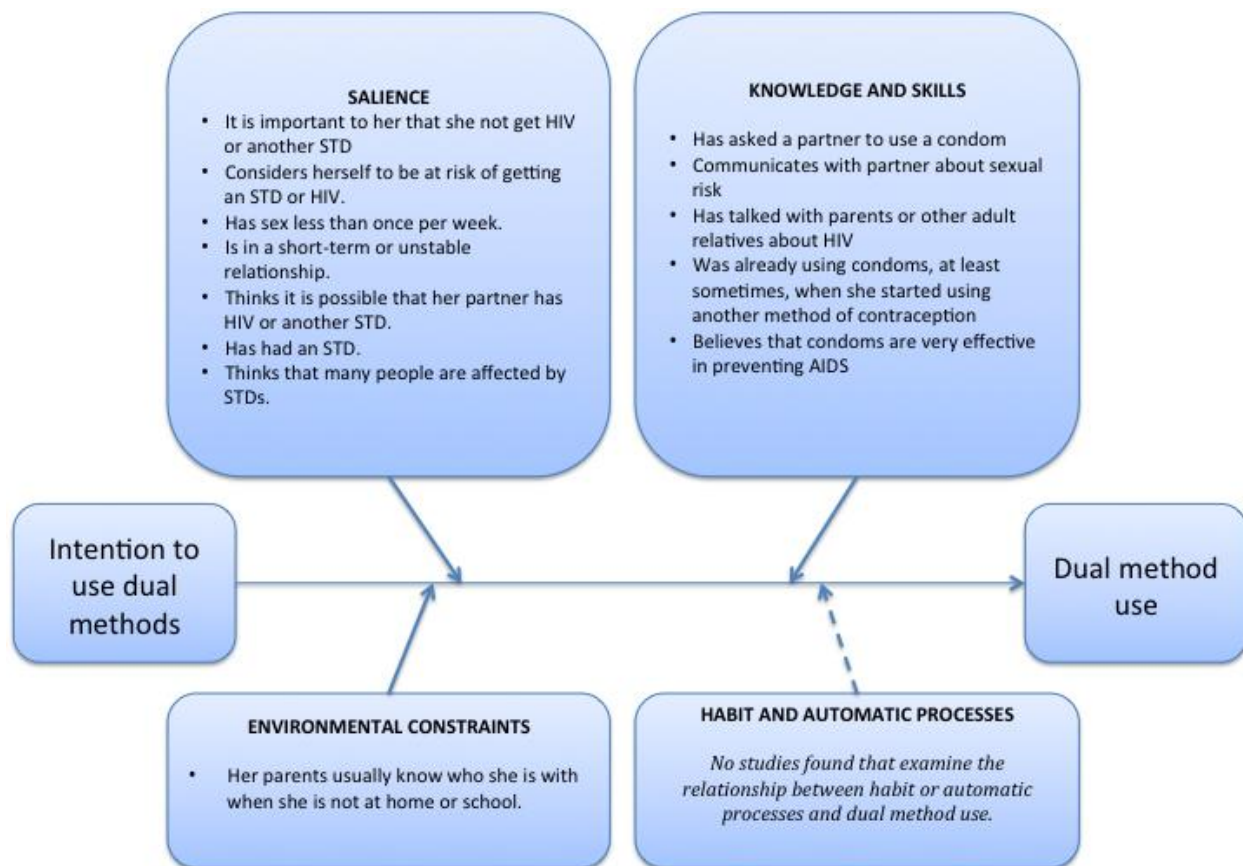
SALIENCE

- It is important to her that she not get HIV or another STD
- Considers herself to be at risk of getting an STD or HIV.
- Has sex less than once per week.
- Is in a short-term or unstable relationship.
- Thinks it is possible that her partner has HIV or another STD.
- Has had an STD.
- Thinks that many people are affected by STDs.

KNOWLEDGE AND SKILLS

- Has asked a partner to use a condom
- Communicates with partner about sexual risk
- Has talked with parents or other adult relatives about HIV
- Was already using condoms, at least sometimes, when she started using another method of contraception
- Believes that condoms are very effective in preventing AIDS

Intention to use dual methods

Dual method use

ENVIRONMENTAL CONSTRAINTS

- Her parents usually know who she is with when she is not at home or school.

HABIT AND AUTOMATIC PROCESSES

*No studies found that examine the relationship between habit or automatic processes and dual method use.*